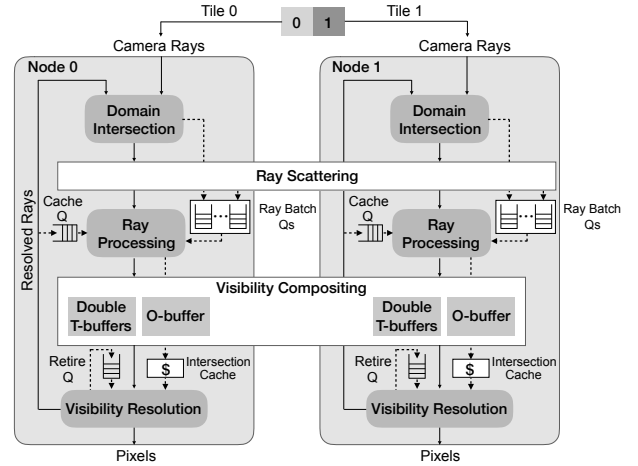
Tile 0
0
1
Tile 1
Camera Rays
Camera Rays
Node 0
Node 1
Domain Intersection
Domain Intersection
Ray Scattering
Resolved Rays
Cache Q
Ray Processing
Ray Batch Qs
Cache Q
Ray Processing
Ray Batch Qs
Visibility Compositing
Double T-buffers
O-buffer
Double T-buffers
O-buffer
Retire Q
$
Intersection Cache
Retire Q
$
Intersection Cache
Visibility Resolution
Visibility Resolution
Pixels
Pixels